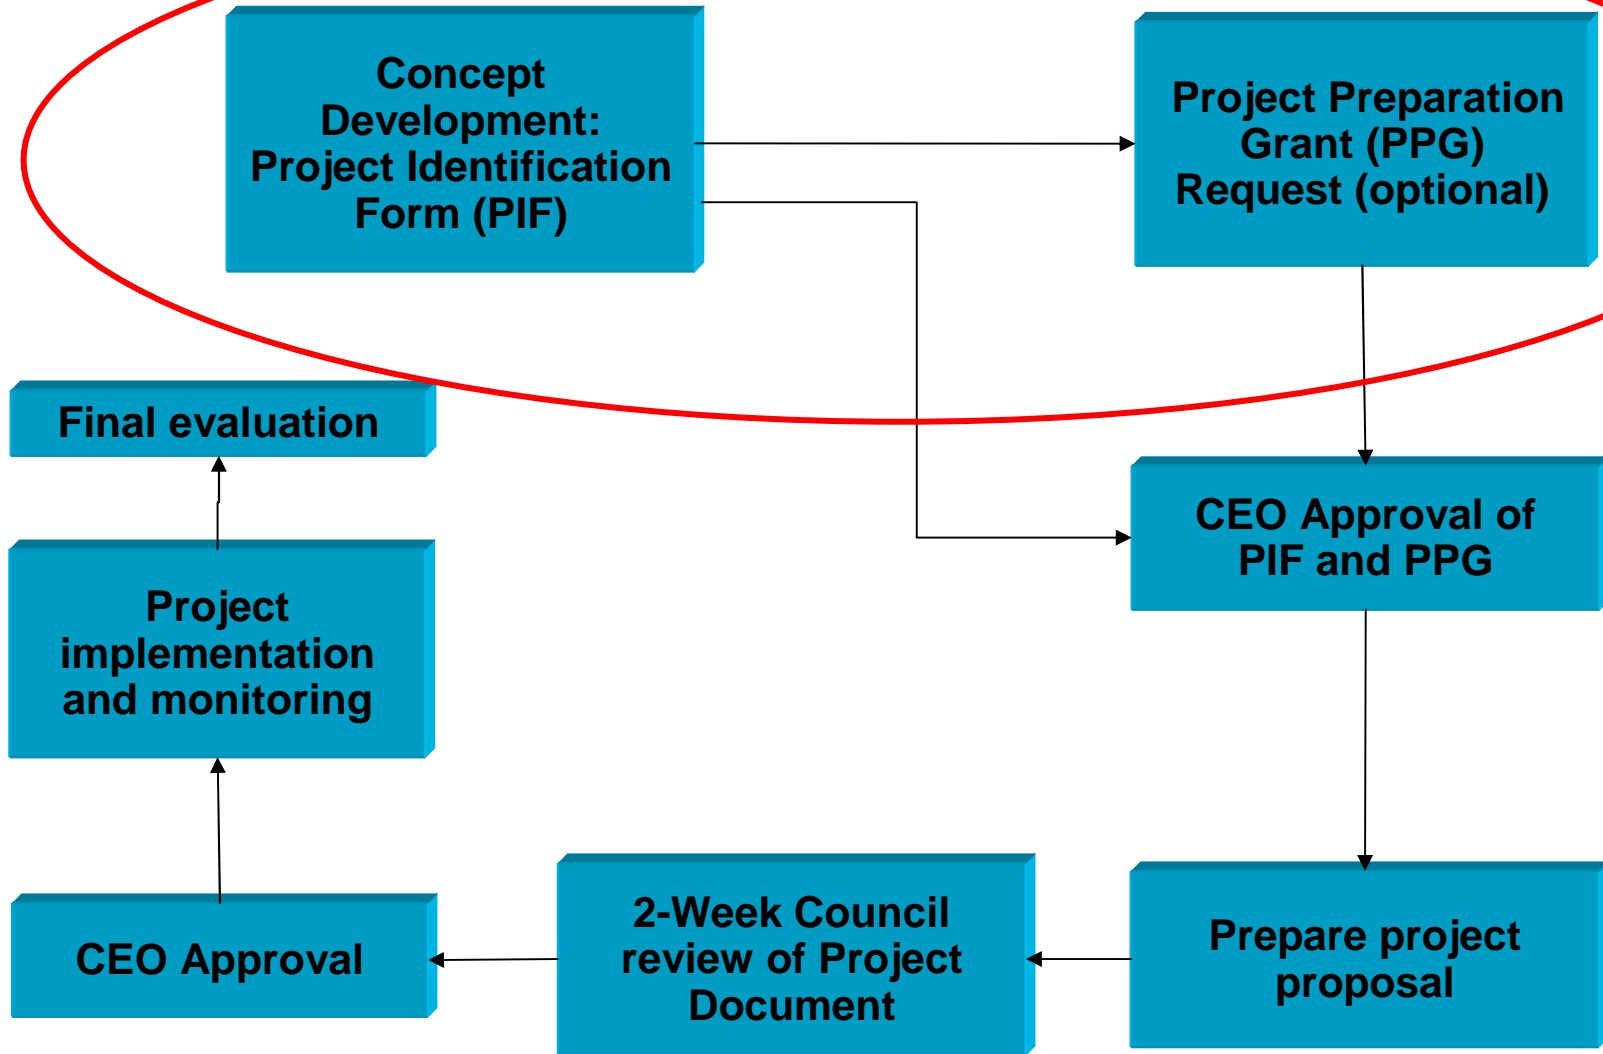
Concept Development: Project Identification Form (PIF)

Project Preparation Grant (PPG) Request (optional)

Final evaluation

CEO Approval of PIF and PPG

Project implementation and monitoring

CEO Approval

2-Week Council review of Project Document

Prepare project proposal